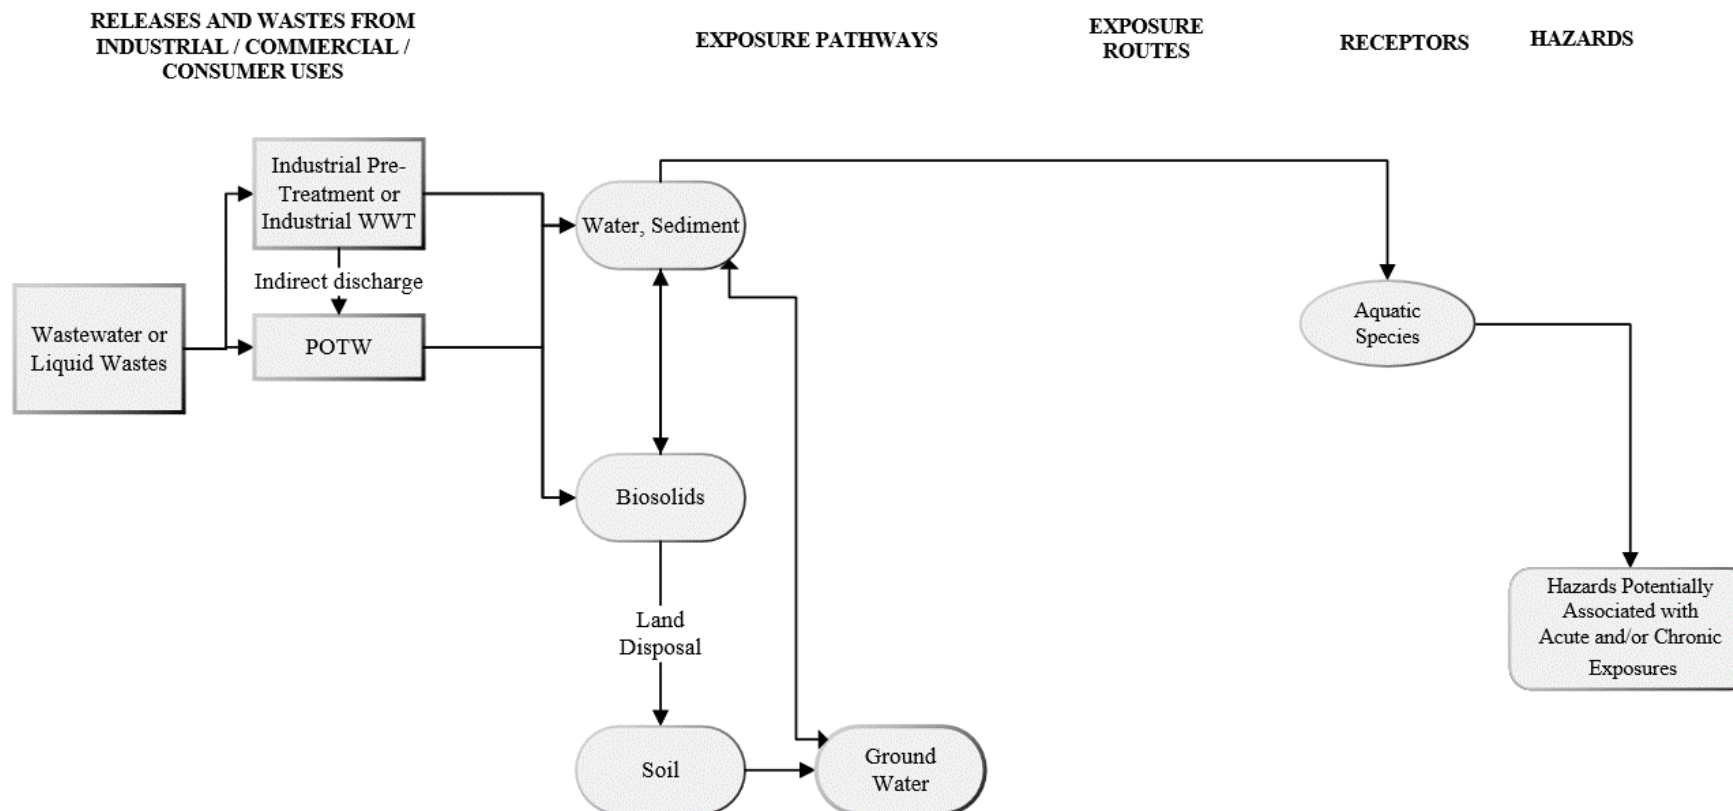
RELEASES AND WASTES FROM INDUSTRIAL / COMMERCIAL / CONSUMER USES

EXPOSURE PATHWAYS

EXPOSURE ROUTES

RECEPTORS

HAZARDS

Industrial Pre-Treatment or Industrial WWT

Indirect discharge

Wastewater or Liquid Wastes

POTW

Water, Sediment

Biosolids

Land Disposal

Soil

Ground Water

Aquatic Species

Hazards Potentially Associated with Acute and/or Chronic Exposures